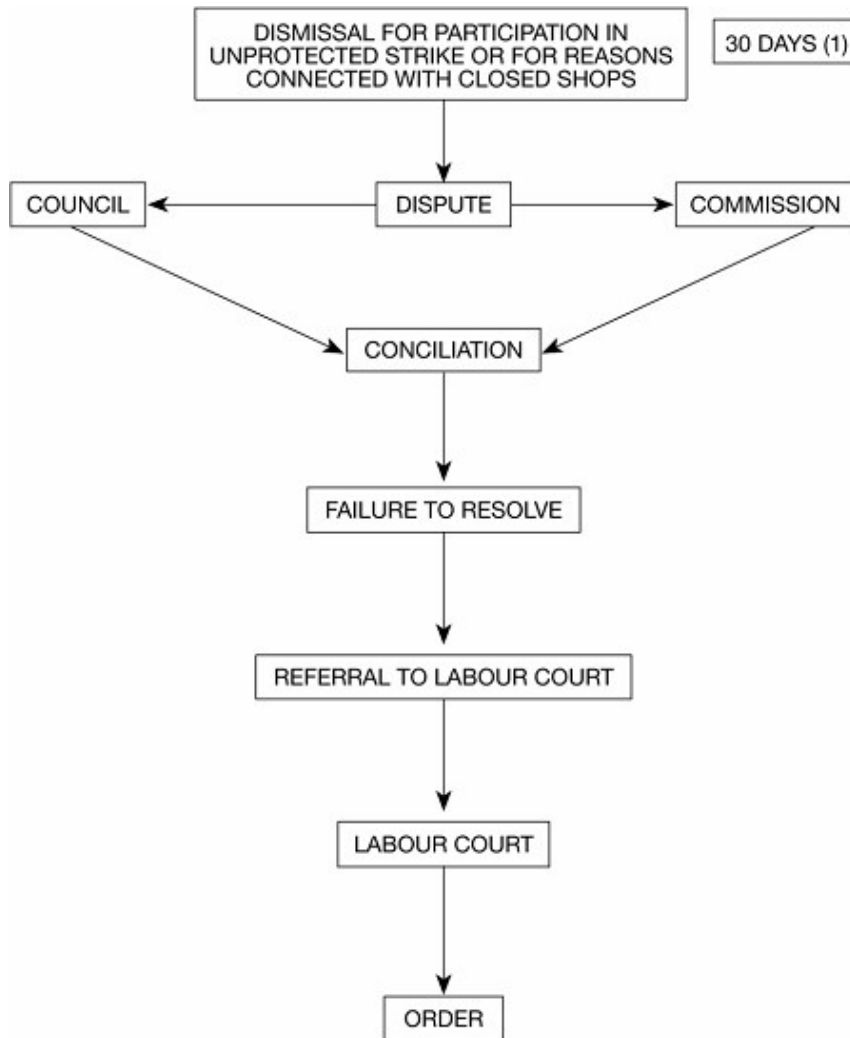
DISMISSAL FOR PARTICIPATION IN UNPROTECTED STRIKE OR FOR REASONS CONNECTED WITH CLOSED SHOPS

30 DAYS (1)

COUNCIL

DISPUTE

COMMISSION

CONCILIATION

FAILURE TO RESOLVE

REFERRAL TO LABOUR COURT

LABOUR COURT

ORDER